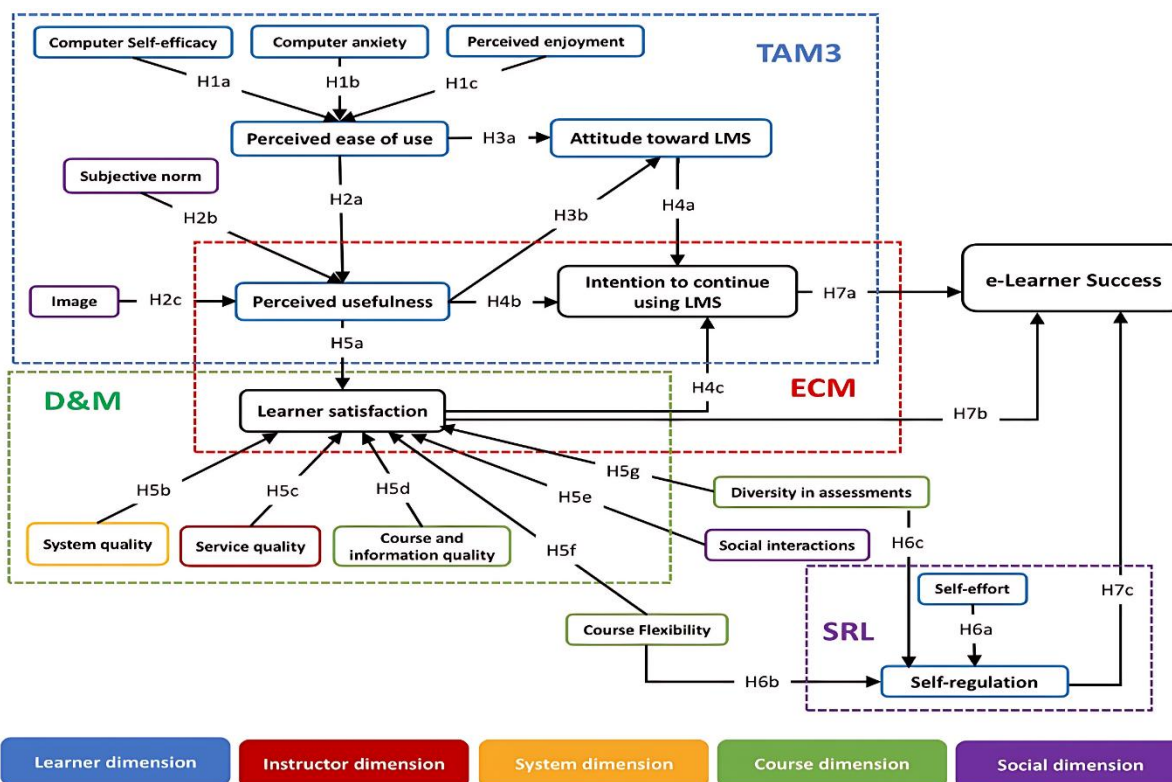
TAM3

Computer Self-efficacy

Computer anxiety

Perceived enjoyment

H1a

H1b

H1c

Perceived ease of use

H3a

Attitude toward LMS

Subjective norm

H2a

H2b

H3b

H4a

Image

H2c

Perceived usefulness

H4b

Intention to continue using LMS

H7a

e-Learner Success

H5a

D&M

ECM

H4c

Learner satisfaction

H7b

H5g

Diversity in assessments

H5b

H5c

H5d

H5e

System quality

Service quality

Course and information quality

H5f

Social interactions

H6c

Self-effort

H7c

SRL

H6a

Course Flexibility

H6b

Self-regulation

Learner dimension

Instructor dimension

System dimension

Course dimension

Social dimension